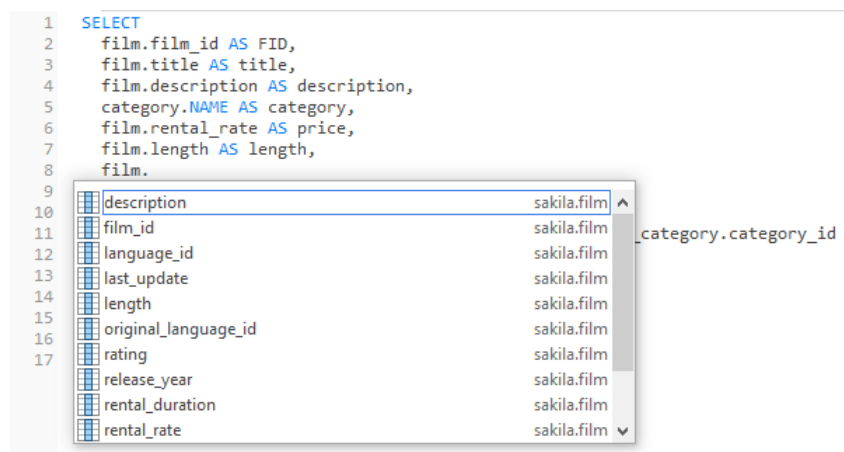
1 SELECT
2 film.film_id AS FID,
3 film.title AS title,
4 film.description AS description,
5 category.NAME AS category,
6 film.rental_rate AS price,
7 film.length AS length,
8 film.
9
10
11 _category.category_id
12
13
14
15
16
17

| | |
|---|---|
| description | sakila.film |
| film_id | sakila.film |
| language_id | sakila.film |
| last_update | sakila.film |
| length | sakila.film |
| original_language_id | sakila.film |
| rating | sakila.film |
| release_year | sakila.film |
| rental_duration | sakila.film |
| rental_rate | sakila.film |